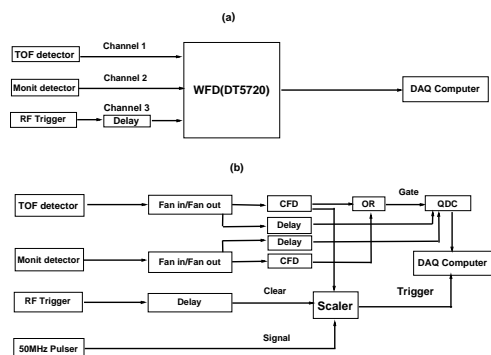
(a)

TOF detector

Channel 1

Monit detector

Channel 2

WFD(DT5720)

DAQ Computer

RF Trigger

Channel 3

Delay

(b)

TOF detector

Fan in/Fan out

CFD

OR

Gate

QDC

Delay

Delay

Monit detector

Fan in/Fan out

CFD

DAQ Computer

RF Trigger

Delay

Clear

Scaler

Trigger

Signal

50MHz Pulser